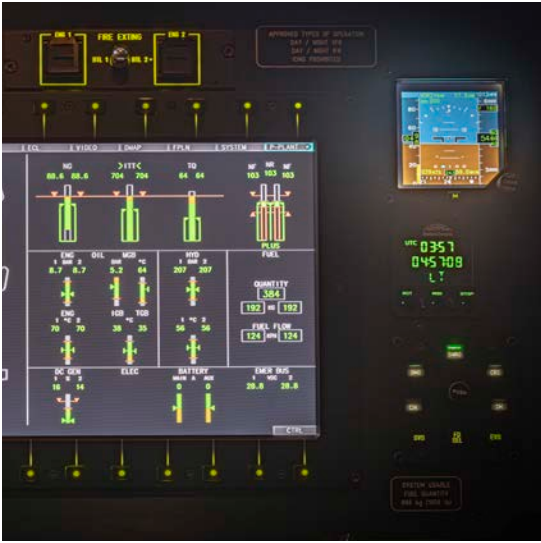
ENG 1
FIRE EXTING
ENG 2
BTL 1
BTL 2

APPROVED TYPES OF OPERATION
DAY / NIGHT VFR
DAY / NIGHT IFR
ICING PROHIBITED

ECL
VIDEO
DMAP
FPLN
SYSTEM
P-PLANT

NG
88.6 88.6
>TTC<
704 704
TQ
64 64
NF
103
NR
103
NF
103
PLUS

ENG OIL
1 BAR 2
8.7 8.7
MGB
BAR °C
5.2 64
HYD
207 207
FUEL
QUANTITY
384
192 kg 192

ENG
1 °C 2
70 70
IGB TGB
°C
35 35
56 56
FUEL FLOW
124 kg/h 124

DC GEN
1 % 2
16 14
ELEC
BATTERY
MAIN A AUX
EMER BUS
1 VDC 2
28.6 28.6

CTRL

UTC
0357
045709
LT

SYSTEM USABLE
FUEL QUANTITY
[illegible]